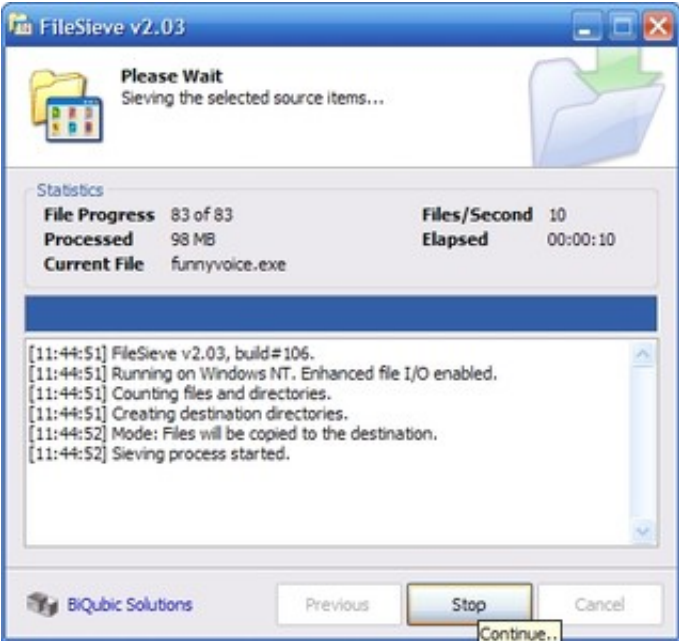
FileSieve v2.03

Please Wait
Sieving the selected source items...

Statistics
File Progress 83 of 83
Processed 98 MB
Current File funnyvoice.exe
Files/Second 10
Elapsed 00:00:10

[11:44:51] FileSieve v2.03, build#106.
[11:44:51] Running on Windows NT. Enhanced file I/O enabled.
[11:44:51] Counting files and directories.
[11:44:51] Creating destination directories.
[11:44:52] Mode: Files will be copied to the destination.
[11:44:52] Sieving process started.

BiQubic Solutions
Previous
Stop
Cancel
Continue..